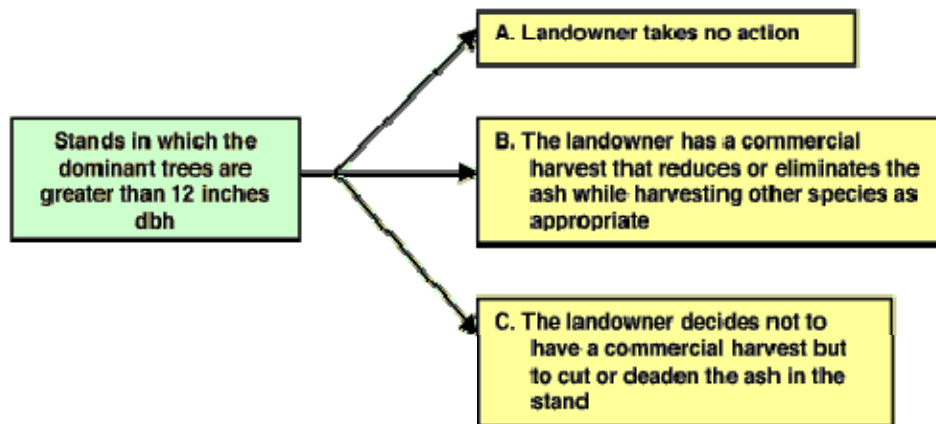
Stands in which the dominant trees are greater than 12 inches dbh

A. Landowner takes no action

B. The landowner has a commercial harvest that reduces or eliminates the ash while harvesting other species as appropriate

C. The landowner decides not to have a commercial harvest but to cut or deaden the ash in the stand